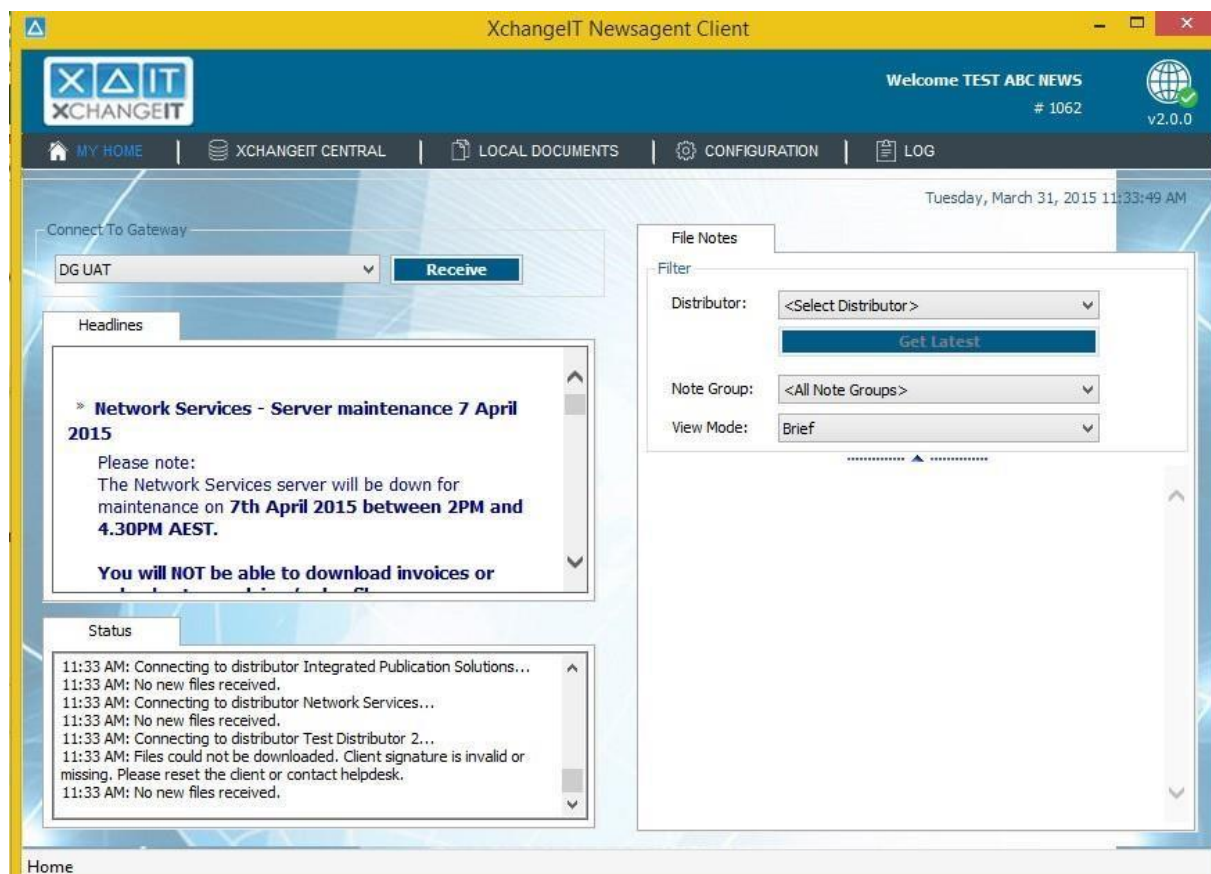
XchangeIT Newsagent Client

XAIT
XCHANGEIT

Welcome TEST ABC NEWS
# 1062

v2.0.0

MY HOME | XCHANGEIT CENTRAL | LOCAL DOCUMENTS | CONFIGURATION | LOG

Tuesday, March 31, 2015 11:33:49 AM

Connect To Gateway

DG UAT

Receive

Headlines

» Network Services - Server maintenance 7 April 2015

Please note:
The Network Services server will be down for maintenance on 7th April 2015 between 2PM and 4.30PM AEST.

You will NOT be able to download invoices or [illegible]

Status

11:33 AM: Connecting to distributor Integrated Publication Solutions...
11:33 AM: No new files received.
11:33 AM: Connecting to distributor Network Services...
11:33 AM: No new files received.
11:33 AM: Connecting to distributor Test Distributor 2...
11:33 AM: Files could not be downloaded. Client signature is invalid or missing. Please reset the client or contact helpdesk.
11:33 AM: No new files received.

File Notes

Filter

Distributor: <Select Distributor>

Get Latest

Note Group: <All Note Groups>

View Mode: Brief

Home